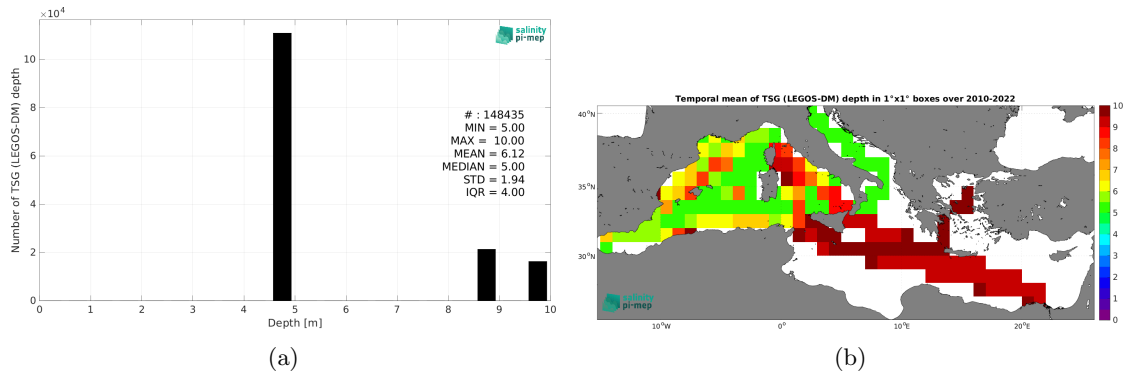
$\times10^4$

salinity pi-mep

Number of TSG (LEGOS-DM) depth

10
8
6
4
2
0

# : 148435
MIN = 5.00
MAX = 10.00
MEAN = 6.12
MEDIAN = 5.00
STD = 1.94
IQR = 4.00

0 1 2 3 4 5 6 7 8 9 10
Depth [m]

(a)

Temporal mean of TSG (LEGOS-DM) depth in 1°x1° boxes over 2010-2022

40°N
35°N
30°N

salinity pi-mep

10°W 0° 10°E 20°E

10
9
8
7
6
5
4
3
2
1
0

(b)